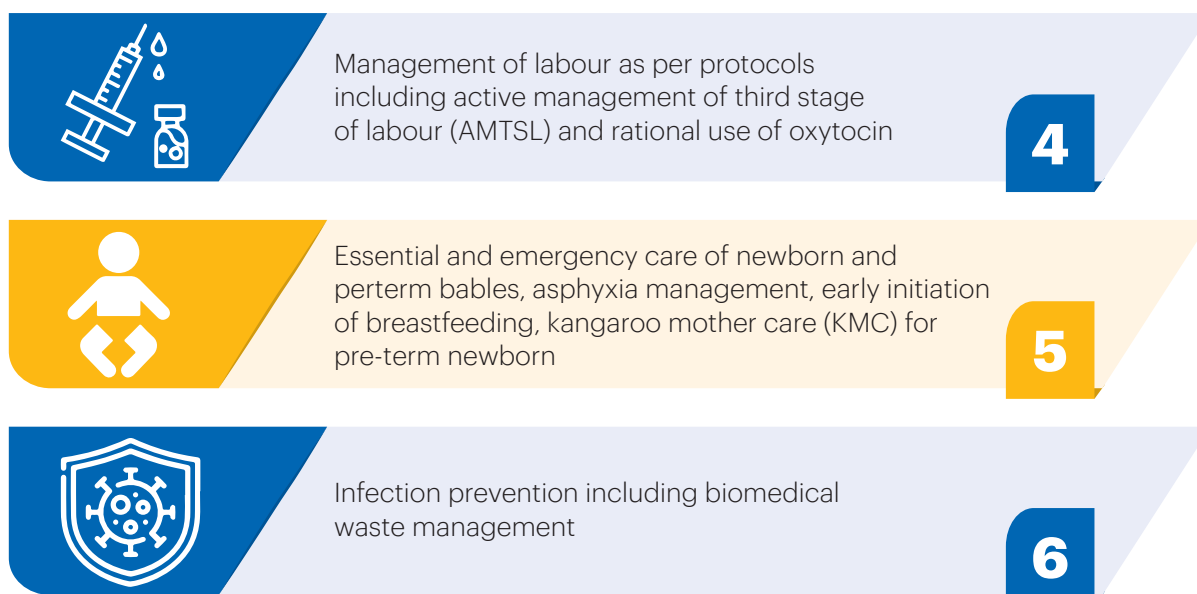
Management of labour as per protocols including active management of third stage of labour (AMTSL) and rational use of oxytocin

4

Essential and emergency care of newborn and perterm bables, asphyxia management, early initiation of breastfeeding, kangaroo mother care (KMC) for pre-term newborn

5

Infection prevention including biomedical waste management

6